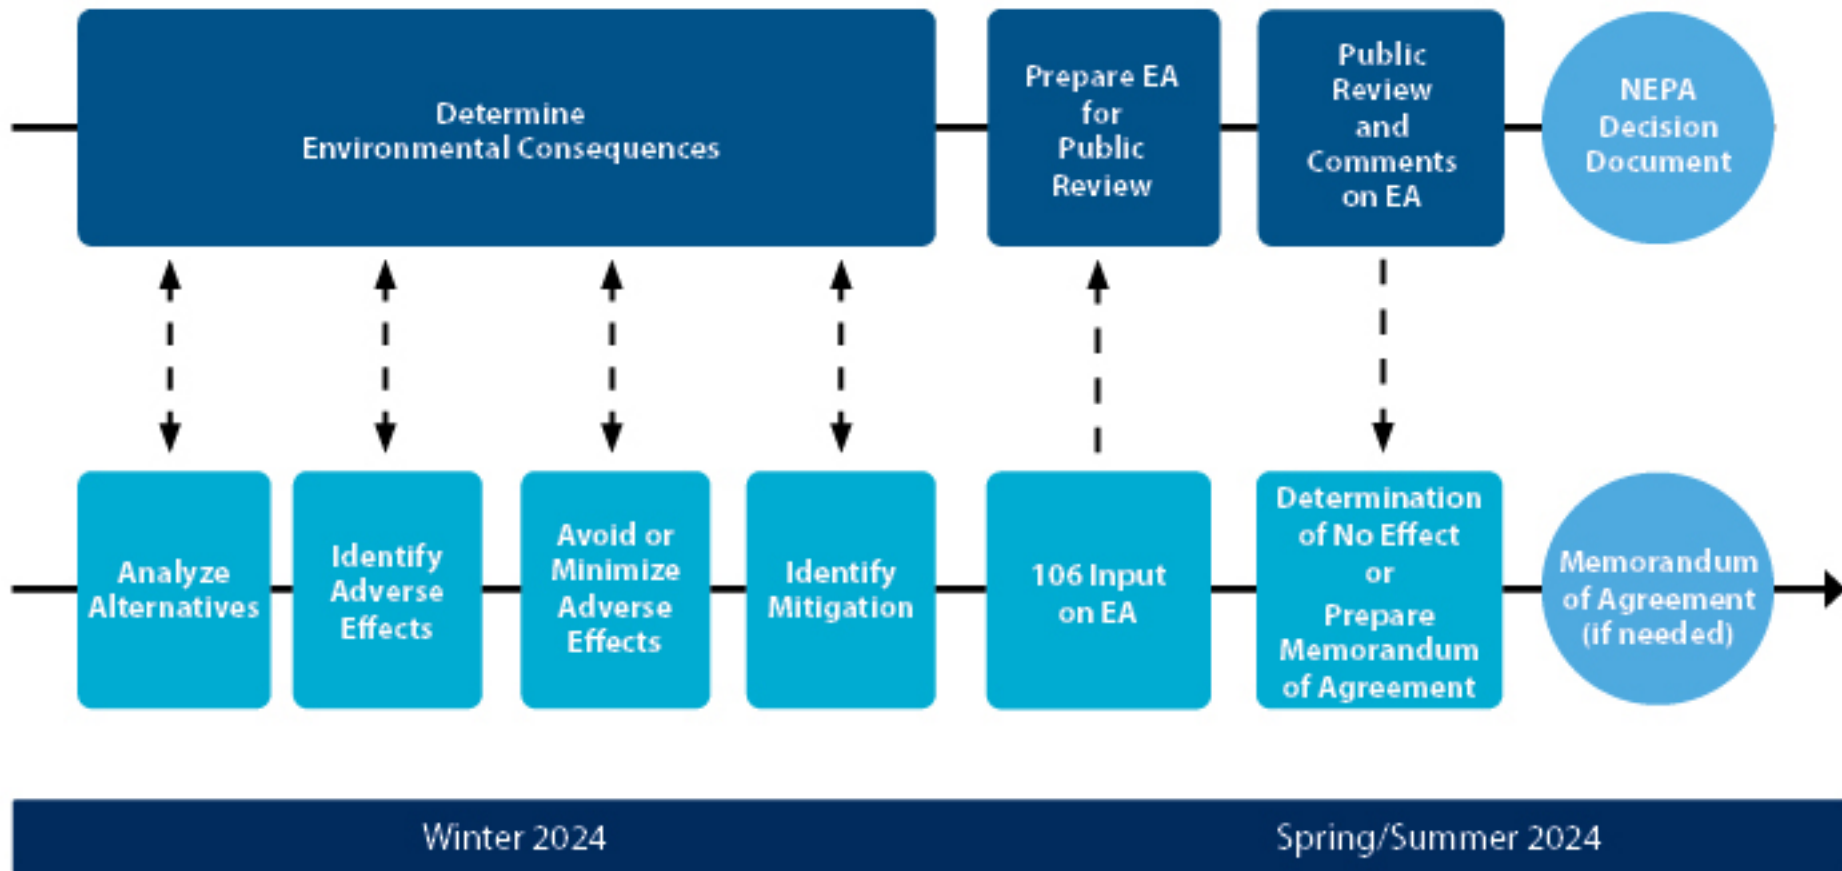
Determine Environmental Consequences

Prepare EA for Public Review

Public Review and Comments on EA

NEPA Decision Document

Analyze Alternatives

Identify Adverse Effects

Avoid or Minimize Adverse Effects

Identify Mitigation

106 Input on EA

Determination of No Effect or Prepare Memorandum of Agreement

Memorandum of Agreement (if needed)

Winter 2024

Spring/Summer 2024